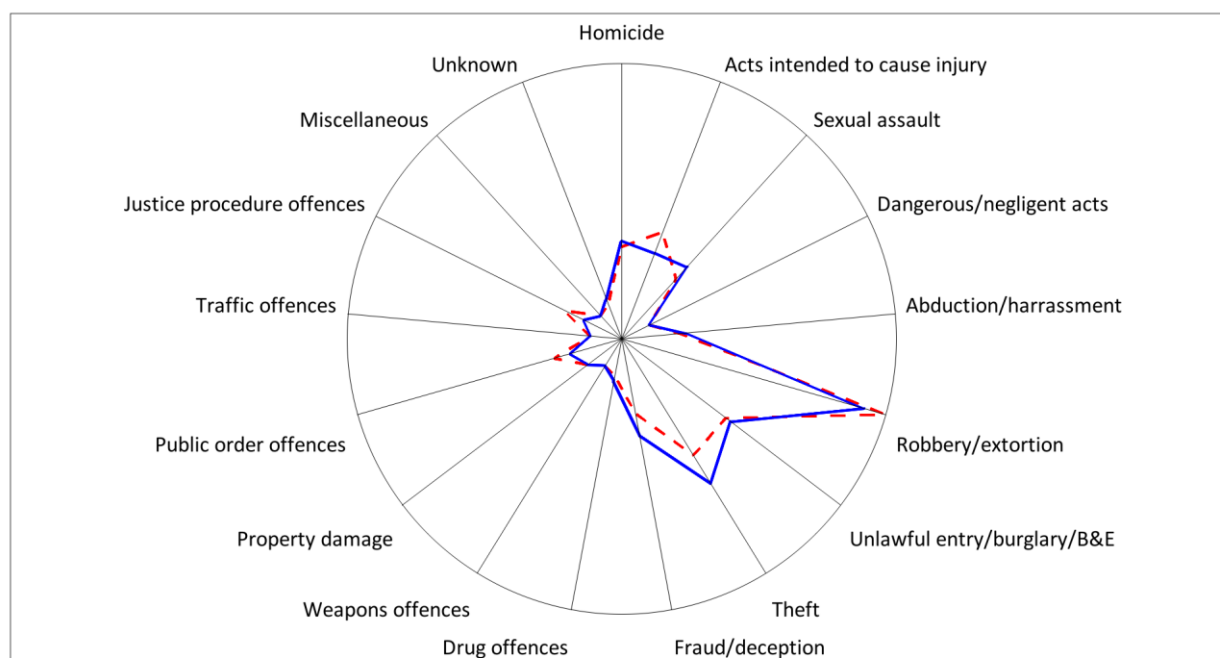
Homicide
Acts intended to cause injury
Sexual assault
Dangerous/negligent acts
Abduction/harrassment
Robbery/extortion
Unlawful entry/burglary/B&E
Theft
Fraud/deception
Drug offences
Weapons offences
Property damage
Public order offences
Traffic offences
Justice procedure offences
Miscellaneous
Unknown